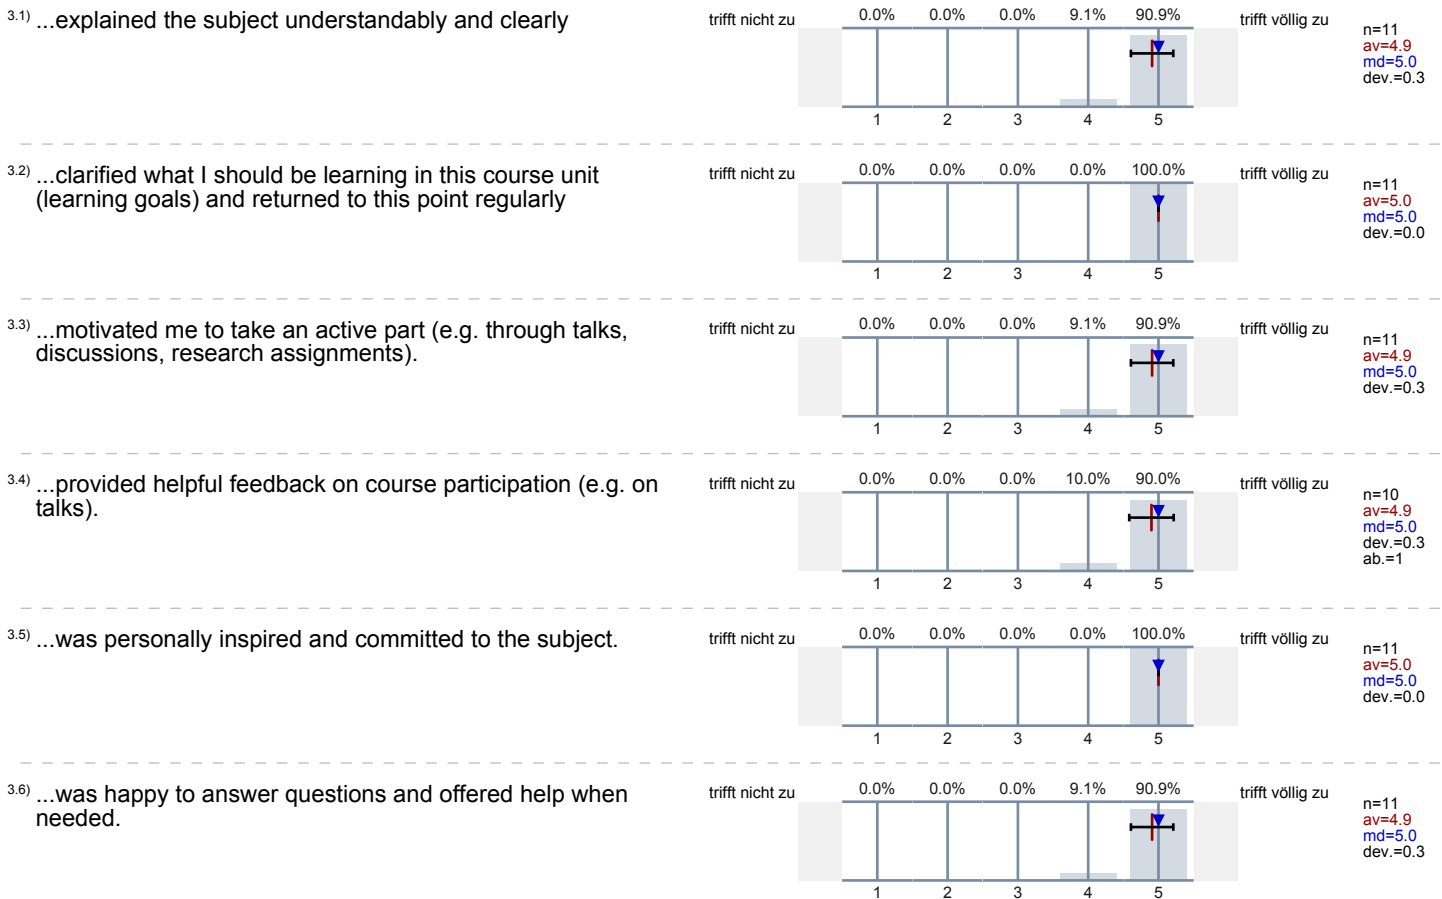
3.1) ...explained the subject understandably and clearly

trifft nicht zu

| 0.0% | 0.0% | 0.0% | 9.1% | 90.9% |
|---|---|---|---|---|
| 1 | 2 | 3 | 4 | 5 |

trifft völlig zu

n=11
av=4.9
md=5.0
dev.=0.3

3.2) ...clarified what I should be learning in this course unit (learning goals) and returned to this point regularly

trifft nicht zu

| 0.0% | 0.0% | 0.0% | 0.0% | 100.0% |
|---|---|---|---|---|
| 1 | 2 | 3 | 4 | 5 |

trifft völlig zu

n=11
av=5.0
md=5.0
dev.=0.0

3.3) ...motivated me to take an active part (e.g. through talks, discussions, research assignments).

trifft nicht zu

| 0.0% | 0.0% | 0.0% | 9.1% | 90.9% |
|---|---|---|---|---|
| 1 | 2 | 3 | 4 | 5 |

trifft völlig zu

n=11
av=4.9
md=5.0
dev.=0.3

3.4) ...provided helpful feedback on course participation (e.g. on talks).

trifft nicht zu

| 0.0% | 0.0% | 0.0% | 10.0% | 90.0% |
|---|---|---|---|---|
| 1 | 2 | 3 | 4 | 5 |

trifft völlig zu

n=10
av=4.9
md=5.0
dev.=0.3
ab.=1

3.5) ...was personally inspired and committed to the subject.

trifft nicht zu

| 0.0% | 0.0% | 0.0% | 0.0% | 100.0% |
|---|---|---|---|---|
| 1 | 2 | 3 | 4 | 5 |

trifft völlig zu

n=11
av=5.0
md=5.0
dev.=0.0

3.6) ...was happy to answer questions and offered help when needed.

trifft nicht zu

| 0.0% | 0.0% | 0.0% | 9.1% | 90.9% |
|---|---|---|---|---|
| 1 | 2 | 3 | 4 | 5 |

trifft völlig zu

n=11
av=4.9
md=5.0
dev.=0.3